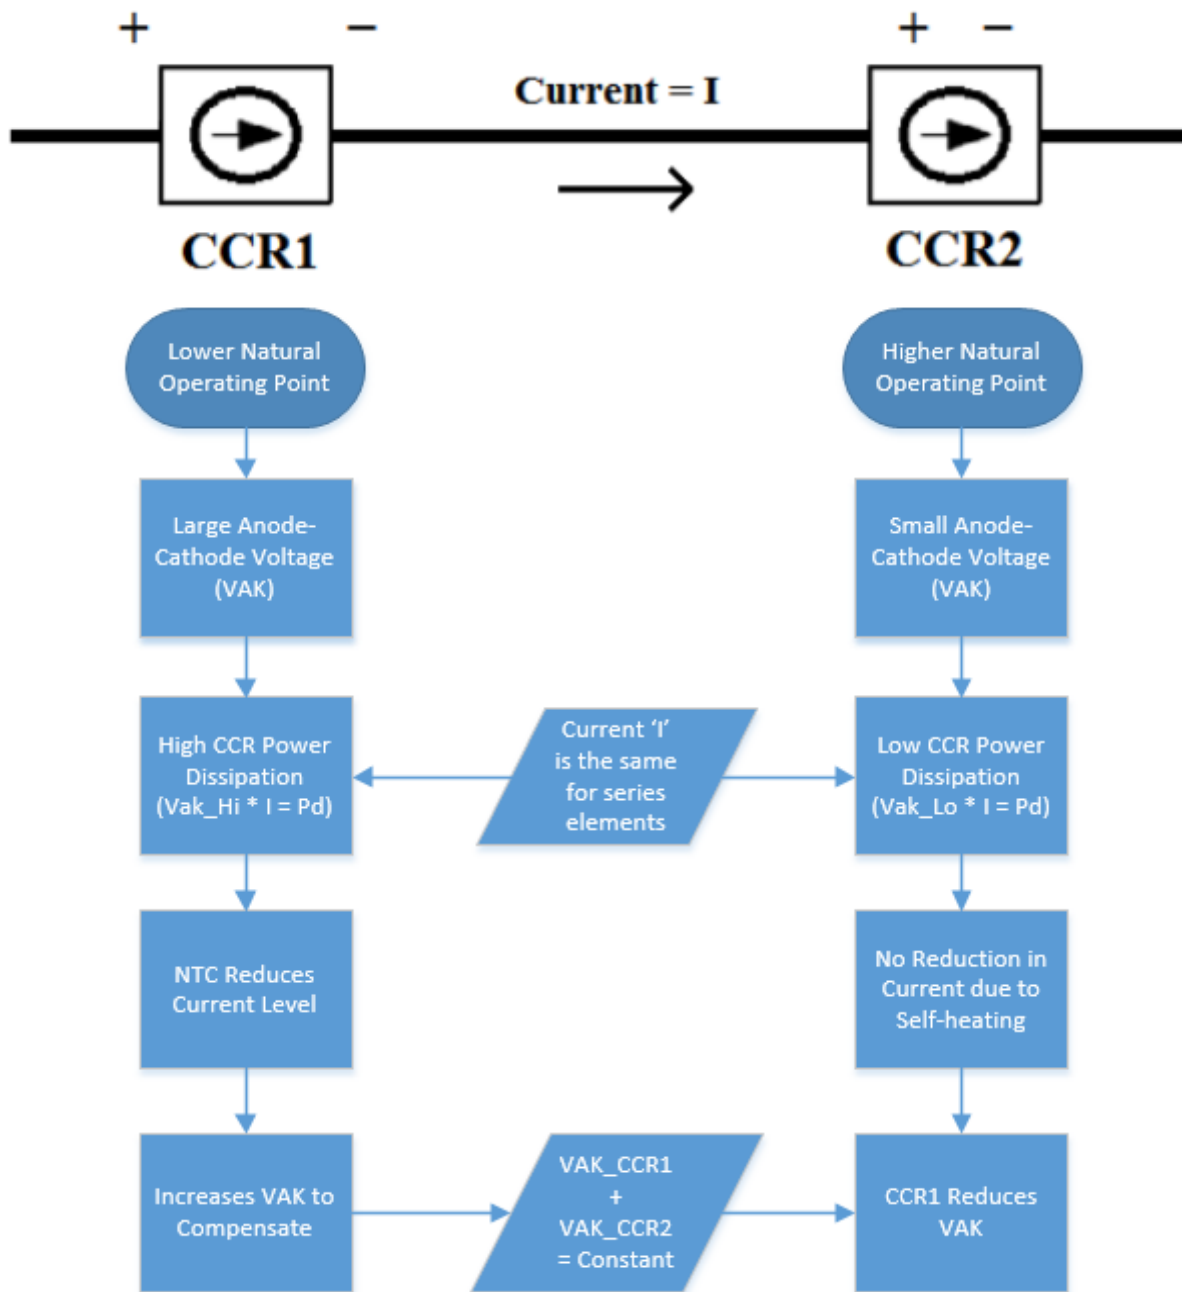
+ −

Current = I

+ −

CCR1

CCR2

Lower Natural Operating Point

Higher Natural Operating Point

Large Anode-Cathode Voltage (VAK)

Small Anode-Cathode Voltage (VAK)

High CCR Power Dissipation (Vak_Hi * I = Pd)

Current 'I' is the same for series elements

Low CCR Power Dissipation (Vak_Lo * I = Pd)

NTC Reduces Current Level

No Reduction in Current due to Self-heating

Increases VAK to Compensate

VAK_CCR1 + VAK_CCR2 = Constant

CCR1 Reduces VAK